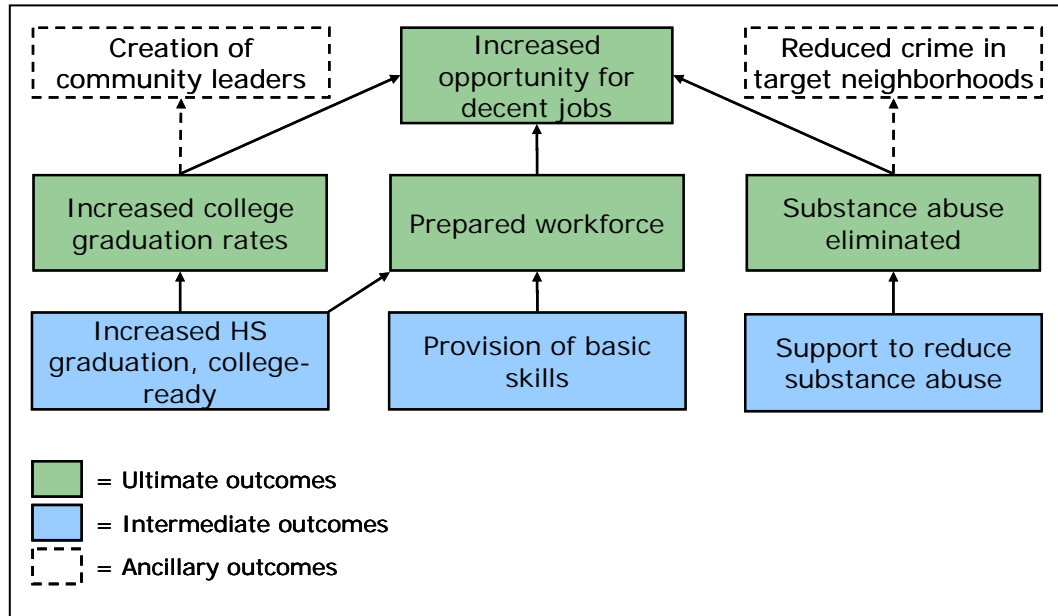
Creation of community leaders

Increased opportunity for decent jobs

Reduced crime in target neighborhoods

Increased college graduation rates

Prepared workforce

Substance abuse eliminated

Increased HS graduation, college-ready

Provision of basic skills

Support to reduce substance abuse

= Ultimate outcomes

= Intermediate outcomes

= Ancillary outcomes